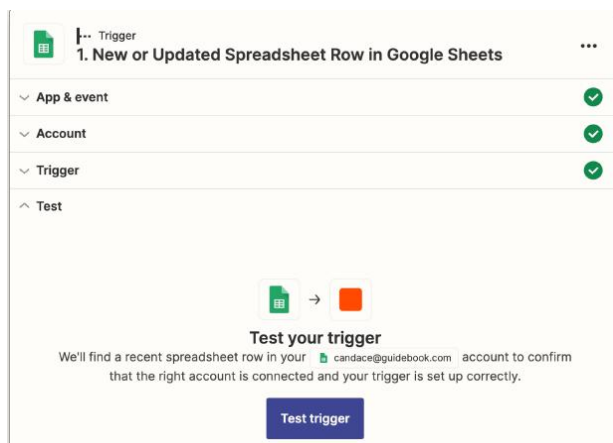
Trigger
1. New or Updated Spreadsheet Row in Google Sheets

App & event

Account

Trigger

Test

→

Test your trigger

We'll find a recent spreadsheet row in your candace@guidebook.com account to confirm that the right account is connected and your trigger is set up correctly.

Test trigger